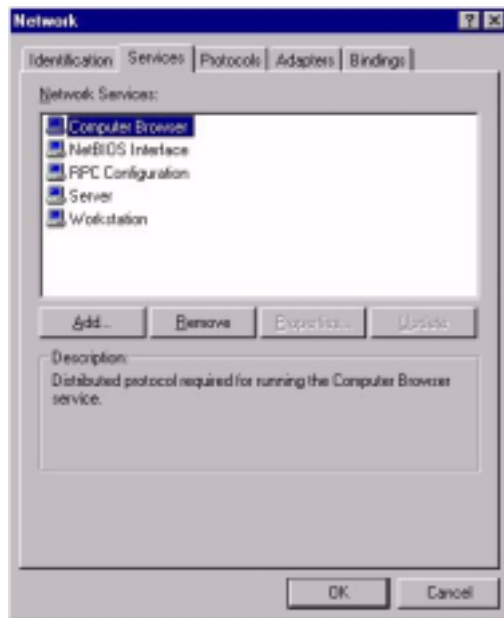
Network

? ×

Identification | Services | Protocols | Adapters | Bindings

Network Services:

Computer Browser
NetBIOS Interface
RPC Configuration
Server
Workstation

Add... | Remove | Properties... | Update

Description:
Distributed protocol required for running the Computer Browser service.

OK | Cancel